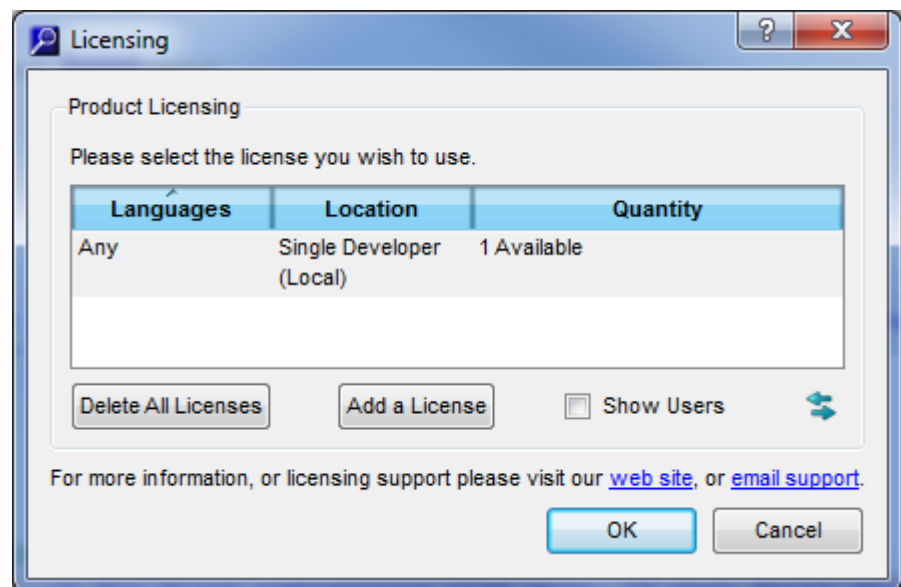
Licensing

?

X

Product Licensing

Please select the license you wish to use.

| Languages | Location | Quantity |
|---|---|---|
| Any | Single Developer (Local) | 1 Available |

Delete All Licenses

Add a License

Show Users

For more information, or licensing support please visit our web site, or email support.

OK

Cancel